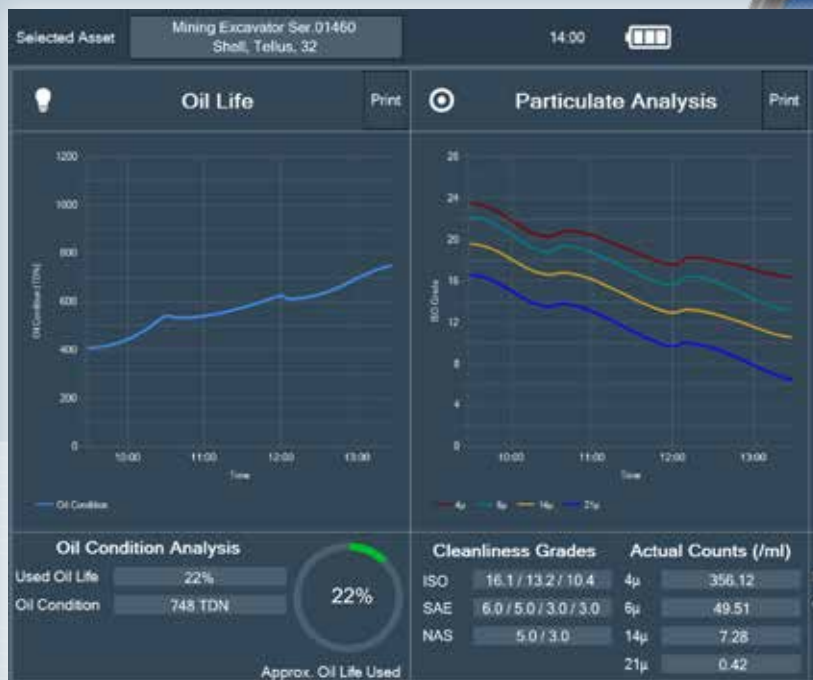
Selected Asset | Mining Excavator Ser.01460 Shell, Tellus, 32 | 14:00

Oil Life | Print

1200
1000
800
600
400
200
0
Oil Condition (TDN)
10:00 11:00 12:00 13:00
Time
Oil Condition

Particulate Analysis | Print

28
24
20
16
12
8
4
0
ISO Grade
10:00 11:00 12:00 13:00
Time
4μ 6μ 14μ 21μ

Oil Condition Analysis

Used Oil Life | 22%
Oil Condition | 748 TDN

22%
Approx. Oil Life Used

Cleanliness Grades

| | |
|---|---|
| ISO | 16.1 / 13.2 / 10.4 |
| SAE | 6.0 / 5.0 / 3.0 / 3.0 |
| NAS | 5.0 / 3.0 |

Actual Counts (/ml)

| | |
|---|---|
| 4μ | 356.12 |
| 6μ | 49.51 |
| 14μ | 7.28 |
| 21μ | 0.42 |